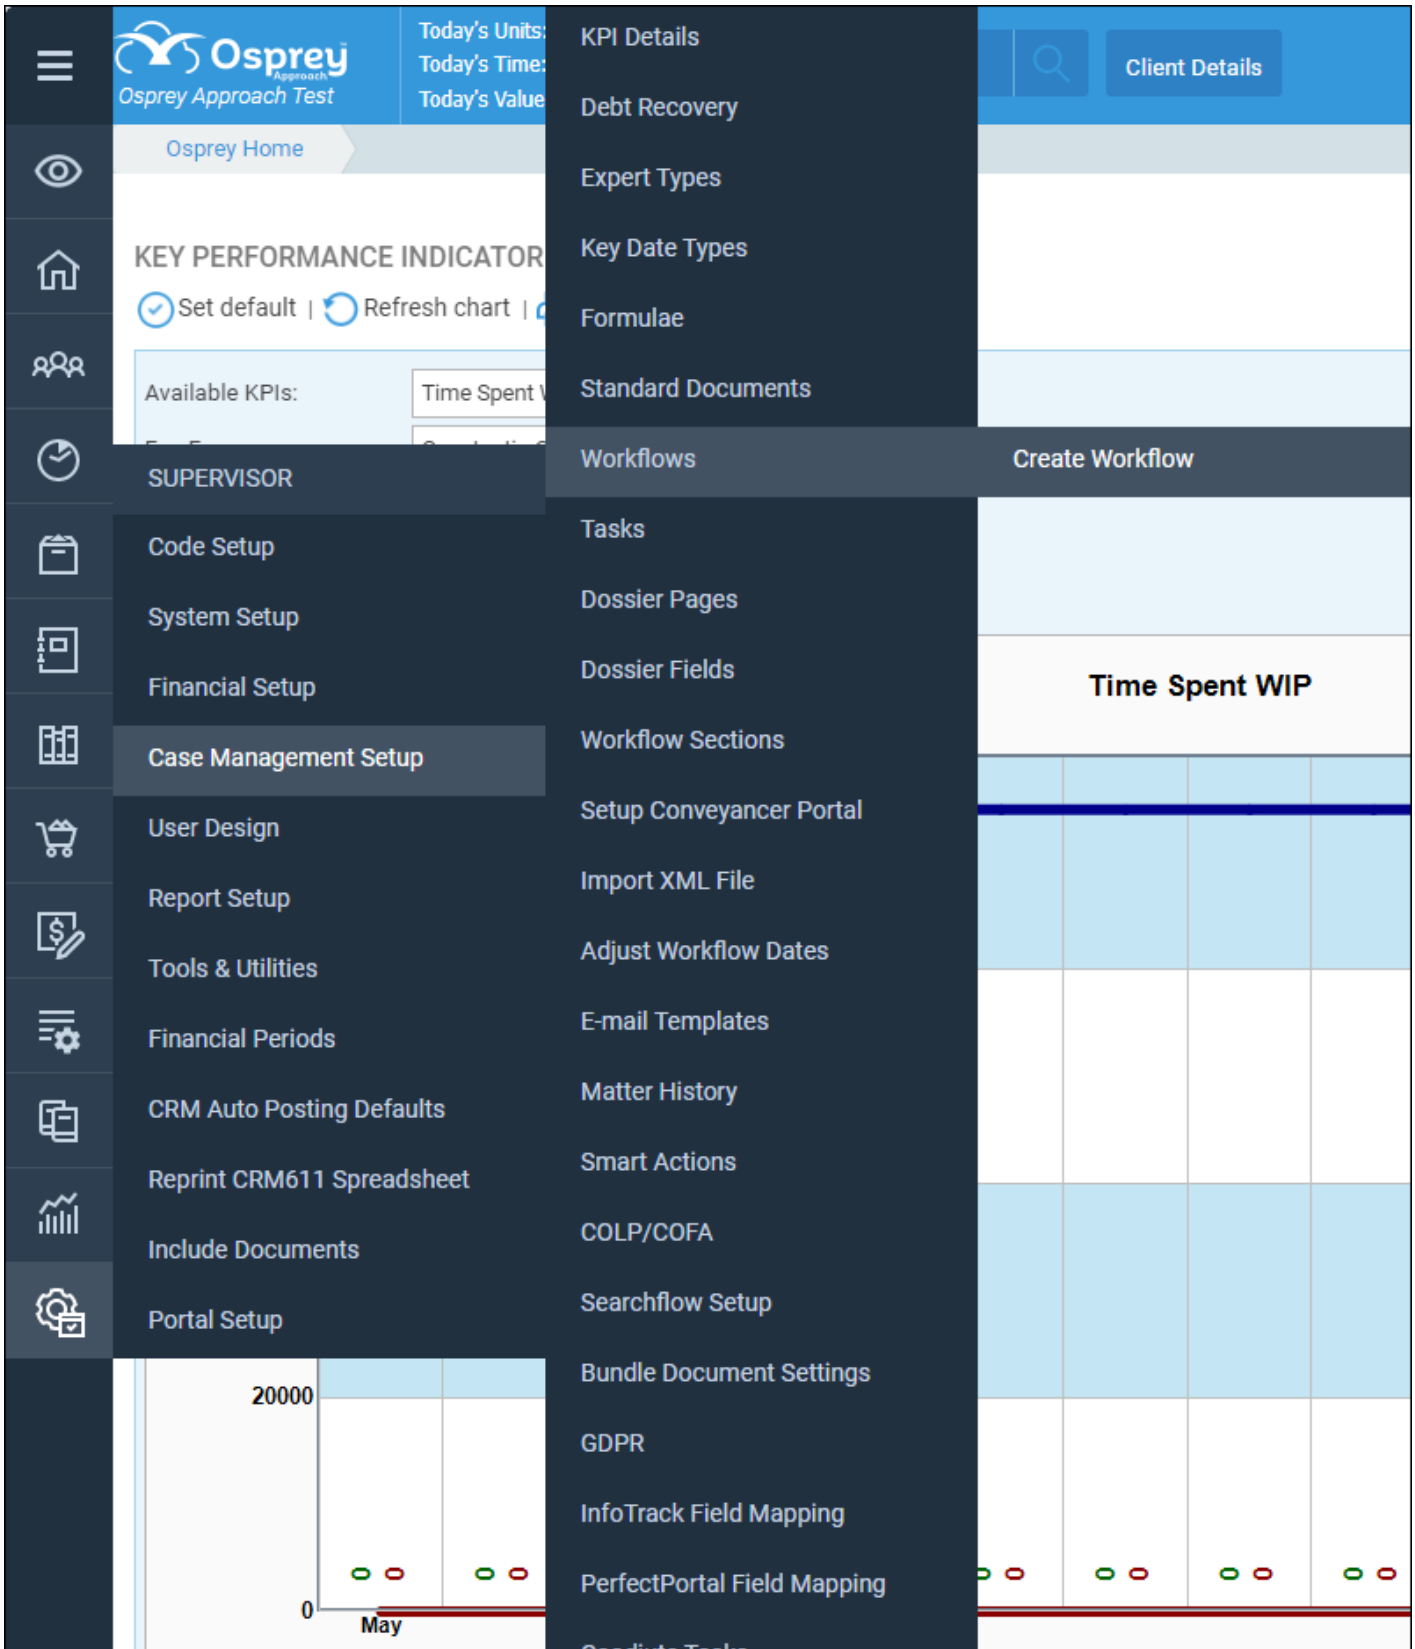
Osprey Approach
Osprey Approach Test

Today's Units:
Today's Time:
Today's Value

Client Details

Osprey Home

KEY PERFORMANCE INDICATOR
Set default | Refresh chart |

Available KPIs: Time Spent

SUPERVISOR
Code Setup
System Setup
Financial Setup
Case Management Setup
User Design
Report Setup
Tools & Utilities
Financial Periods
CRM Auto Posting Defaults
Reprint CRM611 Spreadsheet
Include Documents
Portal Setup

KPI Details
Debt Recovery
Expert Types
Key Date Types
Formulae
Standard Documents
Workflows
Tasks
Dossier Pages
Dossier Fields
Workflow Sections
Setup Conveyancer Portal
Import XML File
Adjust Workflow Dates
E-mail Templates
Matter History
Smart Actions
COLP/COFA
Searchflow Setup
Bundle Document Settings
GDPR
InfoTrack Field Mapping
PerfectPortal Field Mapping
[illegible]

Create Workflow

Time Spent WIP

20000
0
May